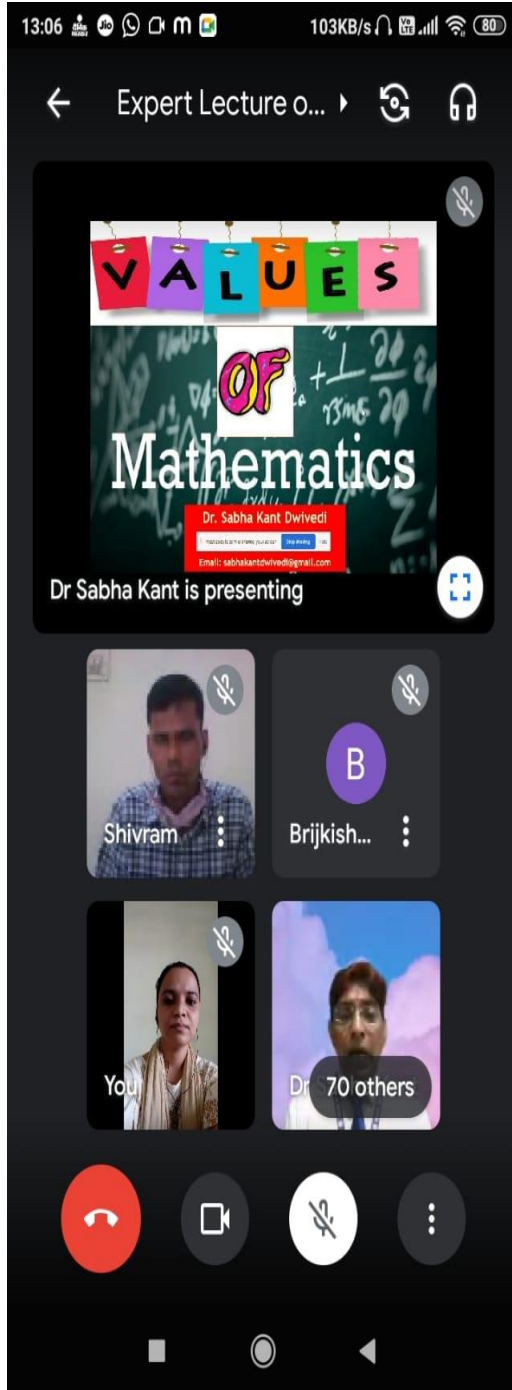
13:06 103KB/s 80

Expert Lecture o...

VALUES

OF

Mathematics

Dr. Sabha Kant Dwivedi

Stop sharing

Email: sabhakantdwivedi@gmail.com

Dr Sabha Kant is presenting

Shivram

B

Brijkish...

You

Dr

70 others